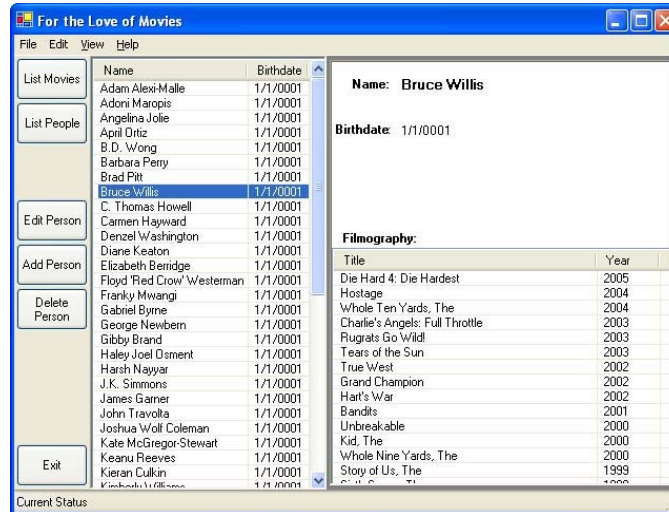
For the Love of Movies

File Edit View Help

List Movies

List People

Edit Person

Add Person

Delete Person

Exit

| Name | Birthdate |
|---|---|
| Adam Alexi-Malle | 1/1/0001 |
| Adoni Maropis | 1/1/0001 |
| Angelina Jolie | 1/1/0001 |
| April Ortiz | 1/1/0001 |
| B.D. Wong | 1/1/0001 |
| Barbara Perry | 1/1/0001 |
| Brad Pitt | 1/1/0001 |
| Bruce Willis | 1/1/0001 |
| C. Thomas Howell | 1/1/0001 |
| Carmen Hayward | 1/1/0001 |
| Denzel Washington | 1/1/0001 |
| Diane Keaton | 1/1/0001 |
| Elizabeth Berridge | 1/1/0001 |
| Floyd 'Red Crow' Westerman | 1/1/0001 |
| Franky Mwangi | 1/1/0001 |
| Gabriel Byrne | 1/1/0001 |
| George Newbern | 1/1/0001 |
| Gibby Brand | 1/1/0001 |
| Haley Joel Osment | 1/1/0001 |
| Harsh Nayyar | 1/1/0001 |
| J.K. Simmons | 1/1/0001 |
| James Garner | 1/1/0001 |
| John Travolta | 1/1/0001 |
| Joshua Wolf Coleman | 1/1/0001 |
| Kate McGregor-Stewart | 1/1/0001 |
| Keanu Reeves | 1/1/0001 |
| Kieran Culkin | 1/1/0001 |
| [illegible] | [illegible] |

Name: Bruce Willis

Birthdate: 1/1/0001

Filmography:

| Title | Year |
|---|---|
| Die Hard 4: Die Hardest | 2005 |
| Hostage | 2004 |
| Whole Ten Yards, The | 2004 |
| Charlie's Angels: Full Throttle | 2003 |
| Rugrats Go Wild! | 2003 |
| Tears of the Sun | 2003 |
| True West | 2002 |
| Grand Champion | 2002 |
| Hart's War | 2002 |
| Bandits | 2001 |
| Unbreakable | 2000 |
| Kid, The | 2000 |
| Whole Nine Yards, The | 2000 |
| Story of Us, The | 1999 |
| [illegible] | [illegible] |

Current Status